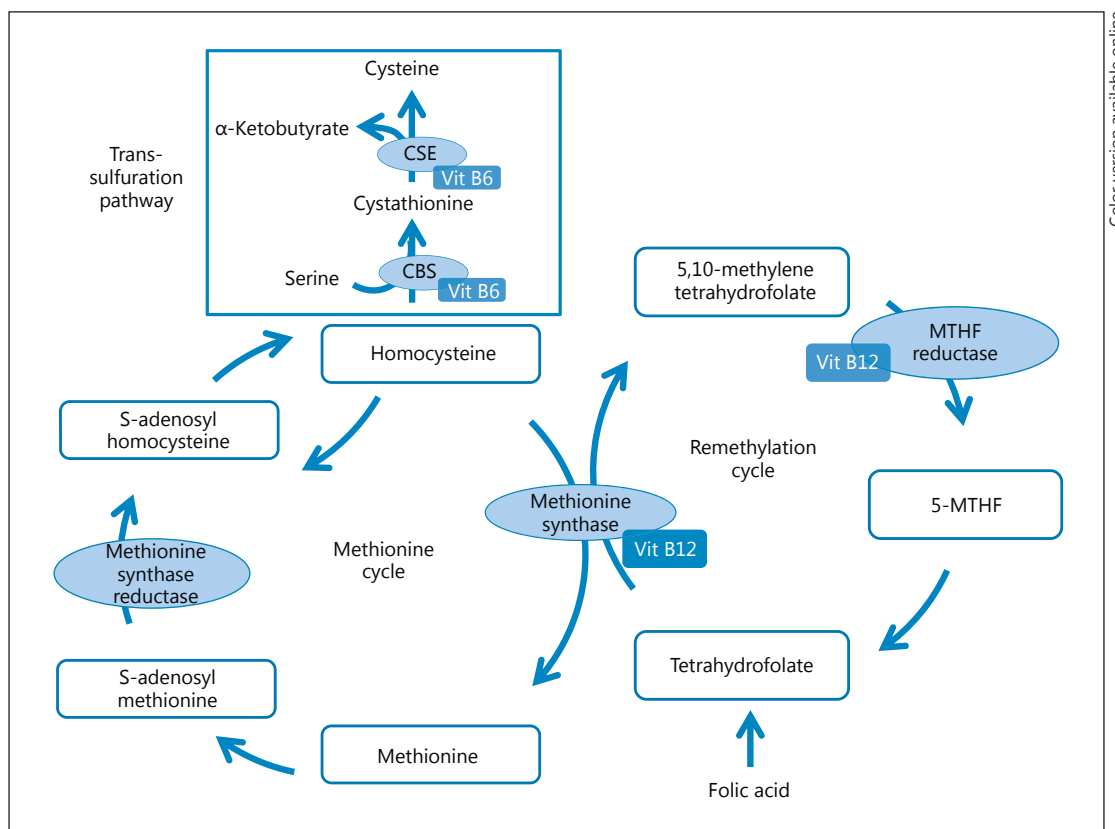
Cysteine

α-Ketobutyrate

CSE

Vit B6

Cystathionine

Serine

CBS

Vit B6

Trans-sulfuration pathway

5,10-methylene tetrahydrofolate

MTHF reductase

Vit B12

Homocysteine

S-adenosyl homocysteine

Remethylation cycle

Methionine synthase

Vit B12

5-MTHF

Methionine synthase reductase

Methionine cycle

S-adenosyl methionine

Tetrahydrofolate

Methionine

Folic acid

Color version available online